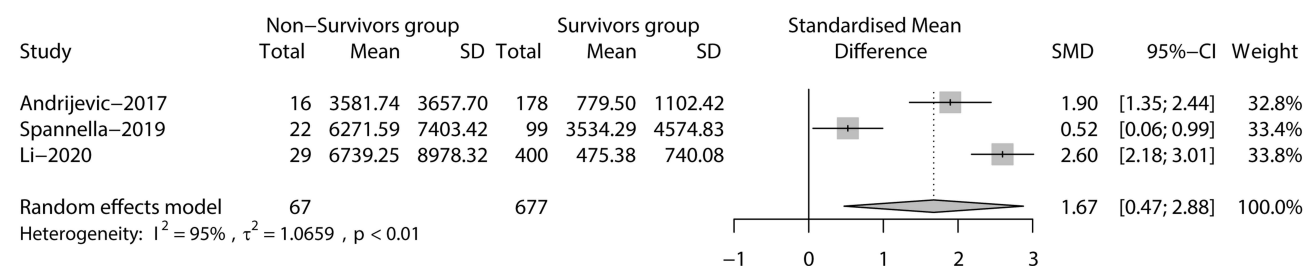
| Study | Non−Survivors group Total | Mean | SD | Survivors group Total | Mean | SD | Standardised Mean Difference | SMD | 95%−CI | Weight |
|---|---|---|---|---|---|---|---|---|---|---|
| Andrijevic−2017 | 16 | 3581.74 | 3657.70 | 178 | 779.50 | 1102.42 | | 1.90 | [1.35; 2.44] | 32.8% |
| Spannella−2019 | 22 | 6271.59 | 7403.42 | 99 | 3534.29 | 4574.83 | | 0.52 | [0.06; 0.99] | 33.4% |
| Li−2020 | 29 | 6739.25 | 8978.32 | 400 | 475.38 | 740.08 | | 2.60 | [2.18; 3.01] | 33.8% |
| Random effects model | 67 | | | 677 | | | | 1.67 | [0.47; 2.88] | 100.0% |

Heterogeneity: $I^2 = 95\%$, $\tau^2 = 1.0659$, $p < 0.01$

−1 0 1 2 3